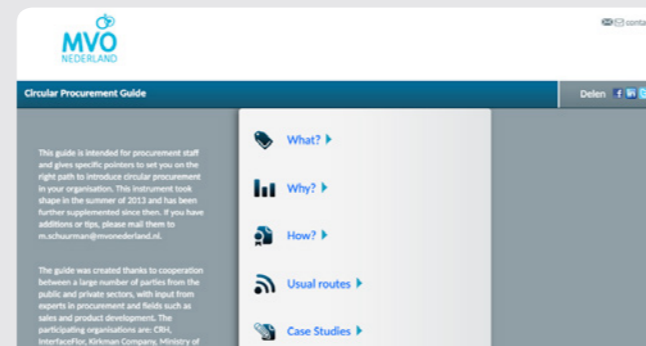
MVO
NEDERLAND

conta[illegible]

Circular Procurement Guide

Delen

This guide is intended for procurement staff and gives specific pointers to set you on the right path to introduce circular procurement in your organisation. This instrument took shape in the summer of 2013 and has been further supplemented since then. If you have additions or tips, please mail them to m.schuurman@mvonederland.nl.

The guide was created thanks to cooperation between a large number of parties from the public and private sectors, with input from experts in procurement and fields such as sales and product development. The participating organisations are: CRH, InterfaceFlor, Kirkman Company, Ministry of

What?

Why?

How?

Usual routes

Case Studies